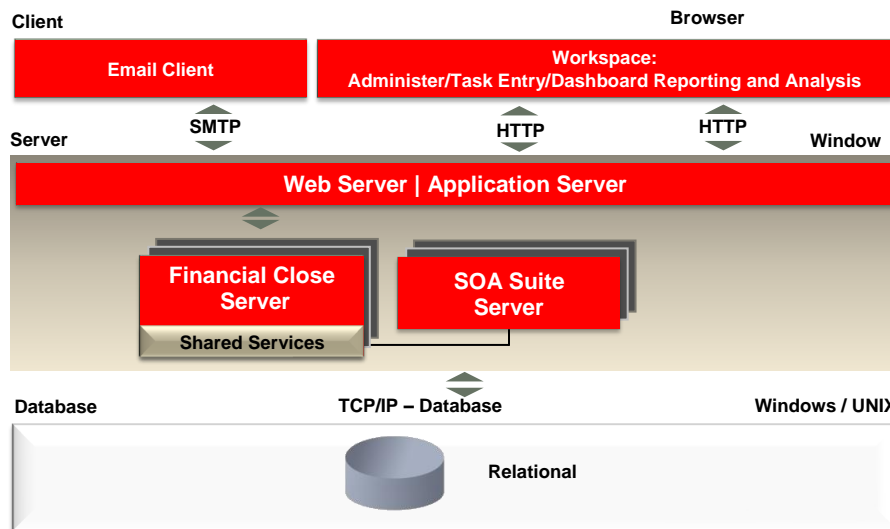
Client

Browser

Email Client

Workspace:
Administer/Task Entry/Dashboard Reporting and Analysis

SMTP

HTTP

HTTP

Server

Window

Web Server | Application Server

Financial Close Server

Shared Services

SOA Suite Server

Database

TCP/IP – Database

Windows / UNIX

Relational